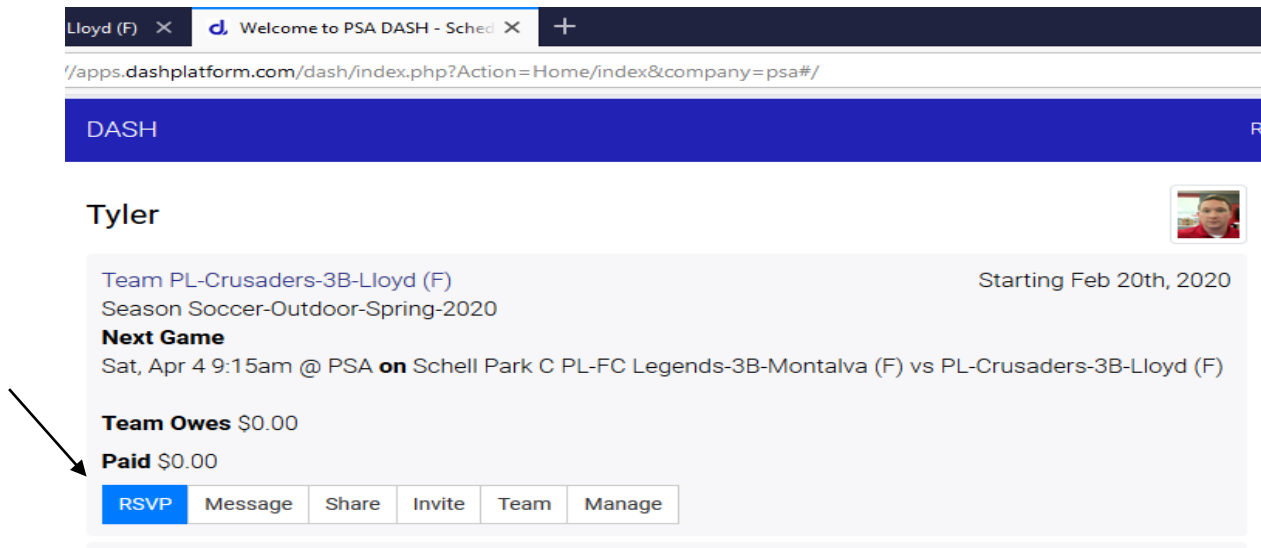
Lloyd (F) ✕ Welcome to PSA DASH - Sched ✕ +

/apps.dashplatform.com/dash/index.php?Action=Home/index&company=psa#/

DASH

Tyler

Team PL-Crusaders-3B-Lloyd (F)
Starting Feb 20th, 2020
Season Soccer-Outdoor-Spring-2020
**Next Game**
Sat, Apr 4 9:15am @ PSA **on** Schell Park C PL-FC Legends-3B-Montalva (F) vs PL-Crusaders-3B-Lloyd (F)

**Team Owes** $0.00

**Paid** $0.00

RSVP | Message | Share | Invite | Team | Manage